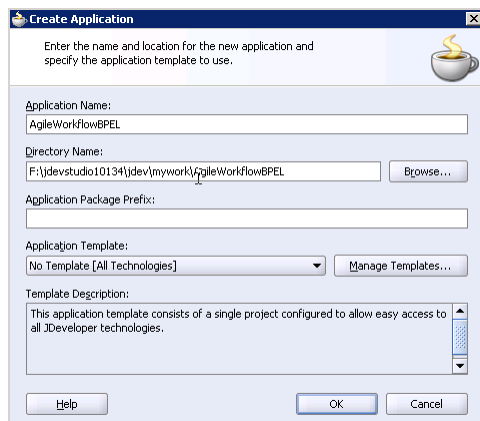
Create Application

Enter the name and location for the new application and specify the application template to use.

Application Name:
AgileWorkflowBPEL

Directory Name:
F:\jdevstudio10134\jdev\mywork\AgileWorkflowBPEL
Browse...

Application Package Prefix:

Application Template:
No Template [All Technologies]
Manage Templates...

Template Description:
This application template consists of a single project configured to allow easy access to all JDeveloper technologies.

Help
OK
Cancel